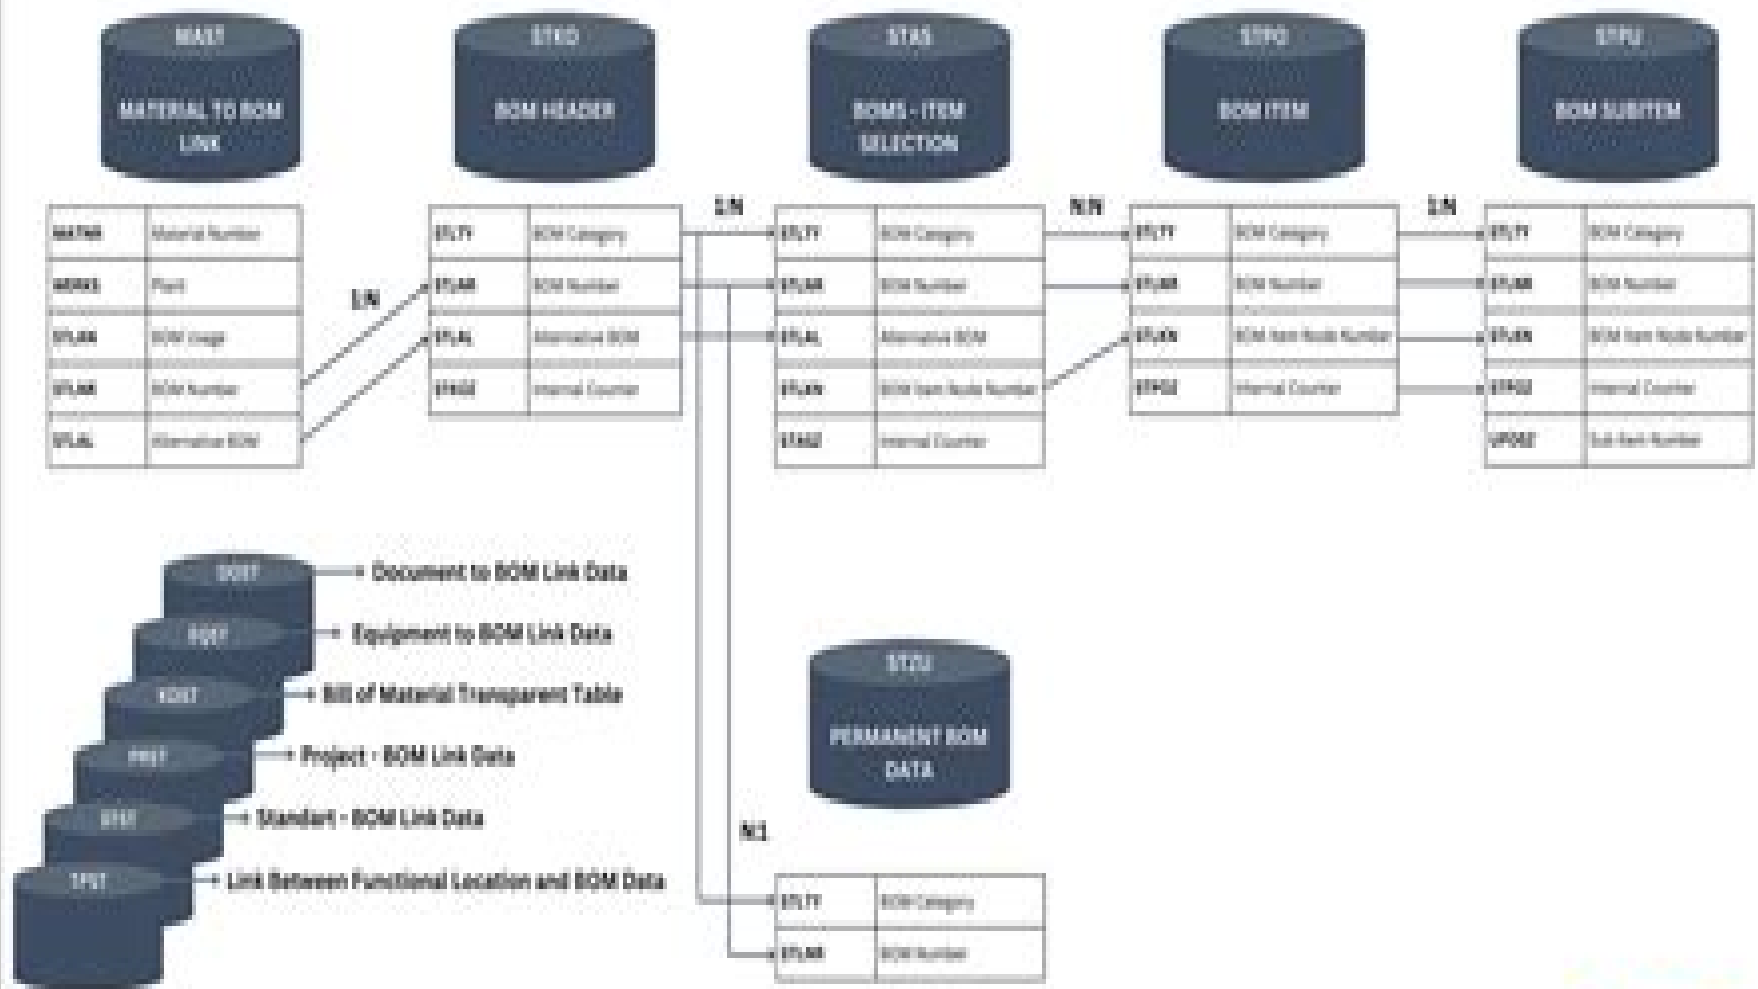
MAST
MATERIAL TO BOM LINK

| MATNR | Material Number |
|---|---|
| WERKS | Plant |
| STLAN | BOM Usage |
| STLNR | BOM Number |
| STLAL | Alternative BOM |

1:N

STKO
BOM HEADER

| STLTY | BOM Category |
|---|---|
| STLNR | BOM Number |
| STLAL | Alternative BOM |
| STKOZ | Internal Counter |

1:N

STAS
BOMS - ITEM SELECTION

| STLTY | BOM Category |
|---|---|
| STLNR | BOM Number |
| STLAL | Alternative BOM |
| STLKN | BOM Item Node Number |
| STASZ | Internal Counter |

N:N

STPO
BOM ITEM

| STLTY | BOM Category |
|---|---|
| STLNR | BOM Number |
| STLKN | BOM Item Node Number |
| STPOZ | Internal Counter |

1:N

STPU
BOM SUBITEM

| STLTY | BOM Category |
|---|---|
| STLNR | BOM Number |
| STLKN | BOM Item Node Number |
| STPOZ | Internal Counter |
| UPOSZ | Sub Item Number |

DOST → Document to BOM Link Data
EQST → Equipment to BOM Link Data
KDST → Bill of Material Transparent Table
PRST → Project - BOM Link Data
STST → Standart - BOM Link Data
TPST → Link Between Functional Location and BOM Data

STZU
PERMANENT BOM DATA

N:1

| STLTY | BOM Category |
|---|---|
| STLNR | BOM Number |